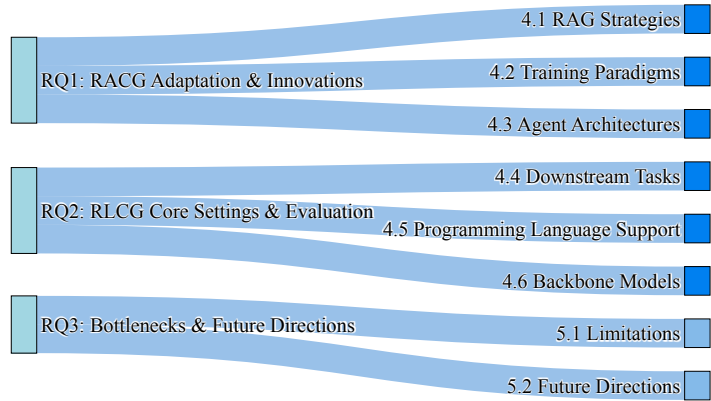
RQ1: RACG Adaptation & Innovations

RQ2: RLCG Core Settings & Evaluation

RQ3: Bottlenecks & Future Directions

4.1 RAG Strategies

4.2 Training Paradigms

4.3 Agent Architectures

4.4 Downstream Tasks

4.5 Programming Language Support

4.6 Backbone Models

5.1 Limitations

5.2 Future Directions